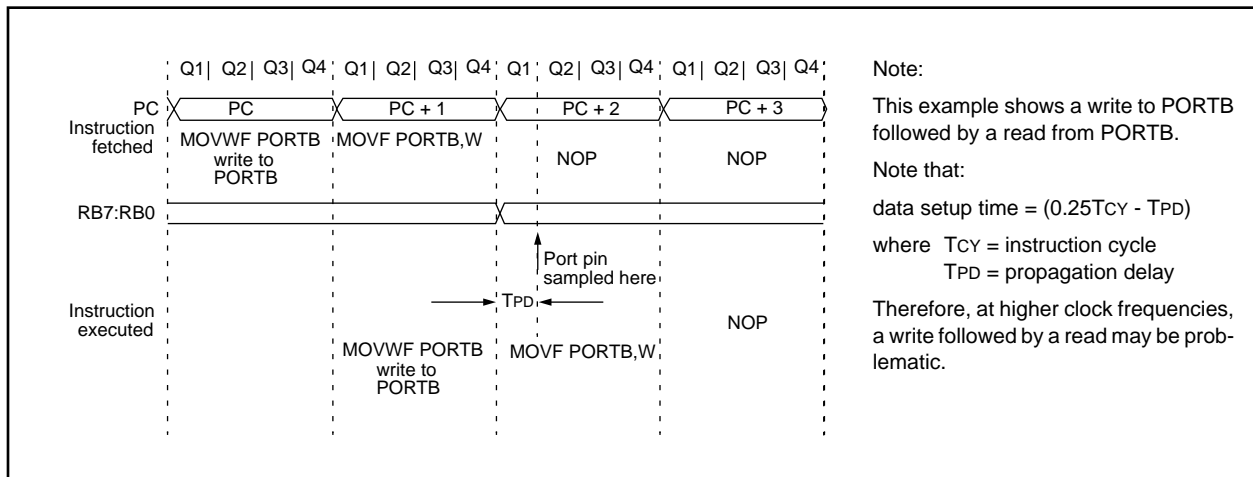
Q1 Q2 Q3 Q4 Q1 Q2 Q3 Q4 Q1 Q2 Q3 Q4 Q1 Q2 Q3 Q4

PC
Instruction fetched

PC
MOVWF PORTB write to PORTB

PC + 1
MOVF PORTB,W

PC + 2
NOP

PC + 3
NOP

RB7:RB0

Port pin sampled here

TPD

Instruction executed

MOVWF PORTB write to PORTB

MOVF PORTB,W

NOP

Note:

This example shows a write to PORTB followed by a read from PORTB.

Note that:

data setup time = (0.25TCY - TPD)

where TCY = instruction cycle
TPD = propagation delay

Therefore, at higher clock frequencies, a write followed by a read may be problematic.